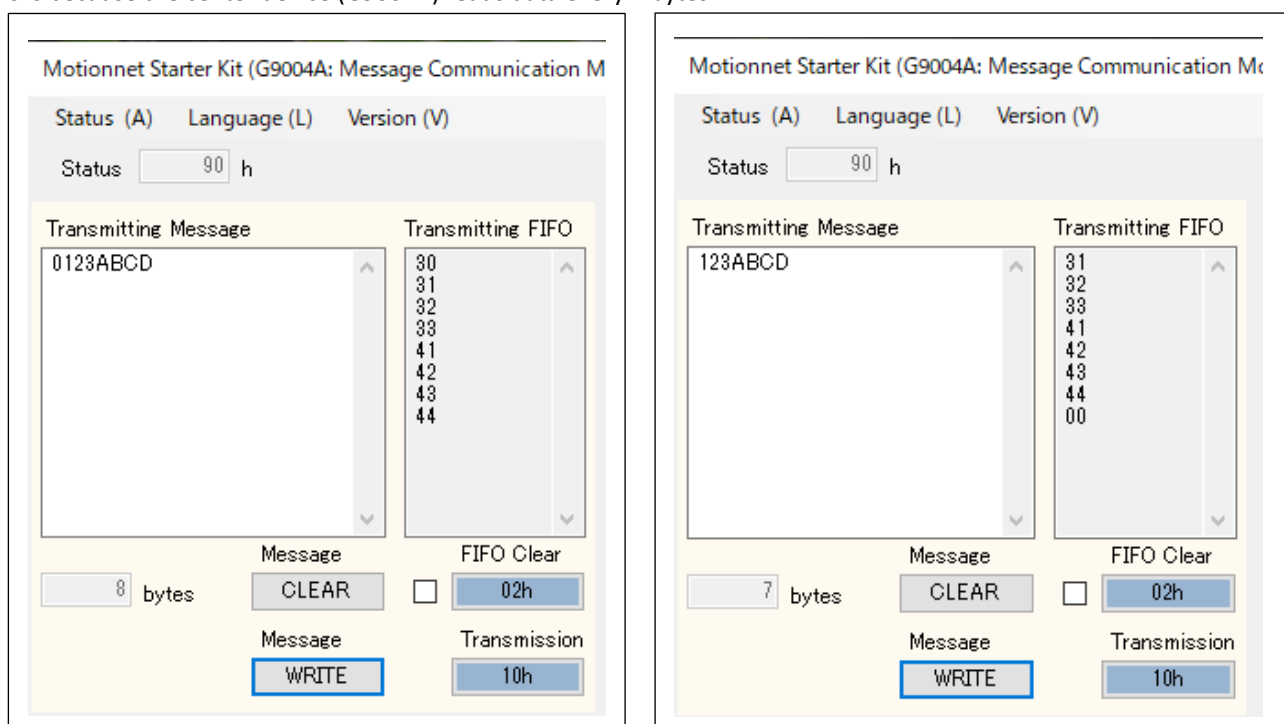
Motionnet Starter Kit (G9004A: Message Communication M

Status (A) Language (L) Version (V)

Status 90 h

Transmitting Message

0123ABCD

Transmitting FIFO

30
31
32
33
41
42
43
44

8 bytes

Message
CLEAR

FIFO Clear
02h

Message
WRITE

Transmission
10h

Motionnet Starter Kit (G9004A: Message Communication Mo

Status (A) Language (L) Version (V)

Status 90 h

Transmitting Message

123ABCD

Transmitting FIFO

31
32
33
41
42
43
44
00

7 bytes

Message
CLEAR

FIFO Clear
02h

Message
WRITE

Transmission
10h